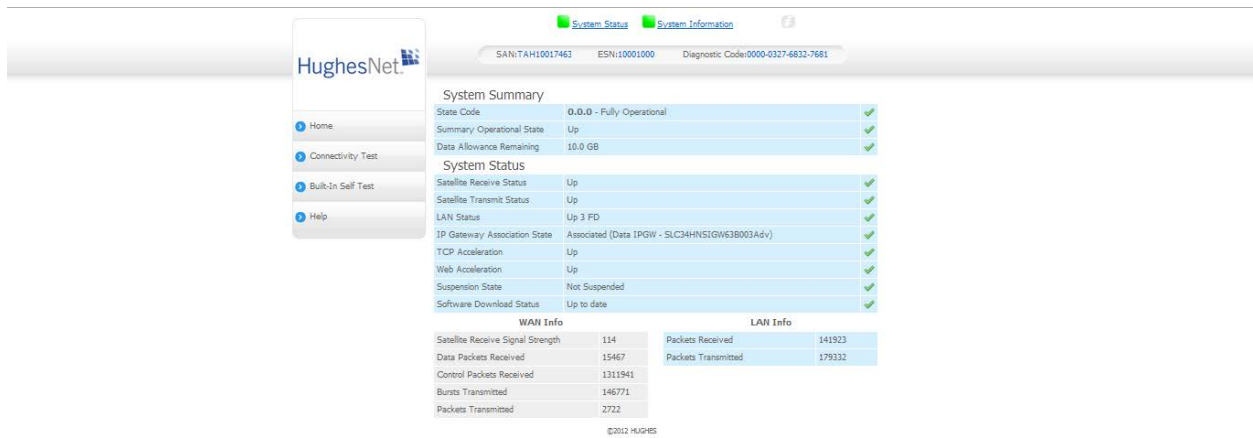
System Status System Information

HughesNet

SAN:TAH10017463 ESN:10001000 Diagnostic Code:0000-0327-6832-7681

Home
Connectivity Test
Built-In Self Test
Help

System Summary

| State Code | 0.0.0 - Fully Operational |
|---|---|
| Summary Operational State | Up |
| Data Allowance Remaining | 10.0 GB |

System Status

| Satellite Receive Status | Up |
|---|---|
| Satellite Transmit Status | Up |
| LAN Status | Up 3 FD |
| IP Gateway Association State | Associated (Data IPGW - SLC34HNSIGW63B003Adv) |
| TCP Acceleration | Up |
| Web Acceleration | Up |
| Suspension State | Not Suspended |
| Software Download Status | Up to date |

WAN Info

| Satellite Receive Signal Strength | 114 |
|---|---|
| Data Packets Received | 15467 |
| Control Packets Received | 1311941 |
| Bursts Transmitted | 146771 |
| Packets Transmitted | 2722 |

LAN Info

| Packets Received | 141923 |
|---|---|
| Packets Transmitted | 179332 |

©2012 HUGHES